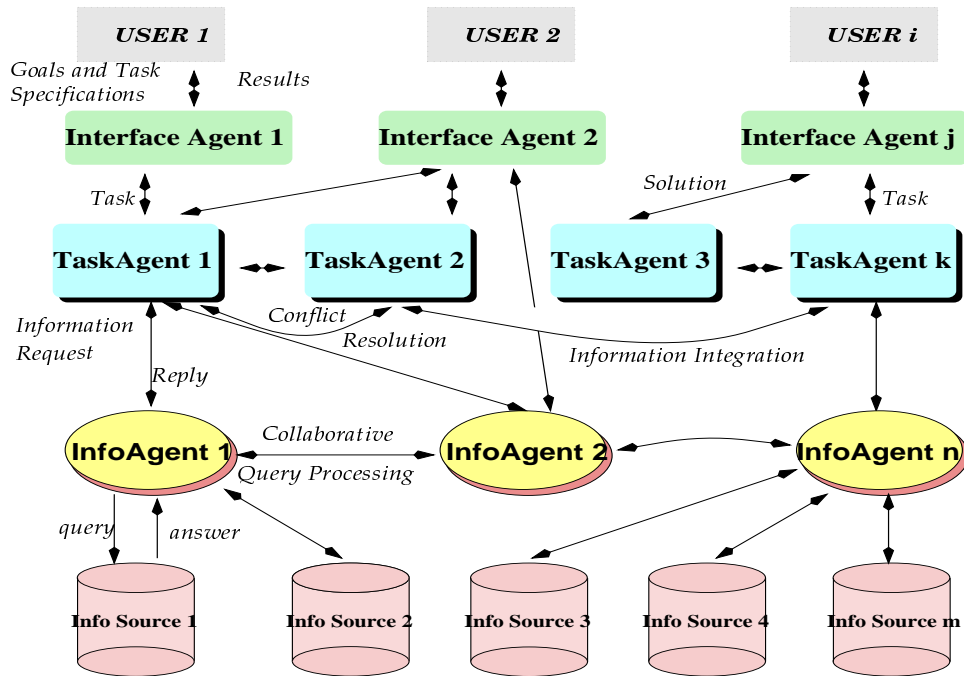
USER 1

USER 2

USER i

Goals and Task Specifications

Results

Interface Agent 1

Interface Agent 2

Interface Agent j

Task

Solution

Task

TaskAgent 1

TaskAgent 2

TaskAgent 3

TaskAgent k

Conflict

Resolution

Information Request

Information Integration

Reply

InfoAgent 1

Collaborative

Query Processing

InfoAgent 2

InfoAgent n

query

answer

Info Source 1

Info Source 2

Info Source 3

Info Source 4

Info Source m